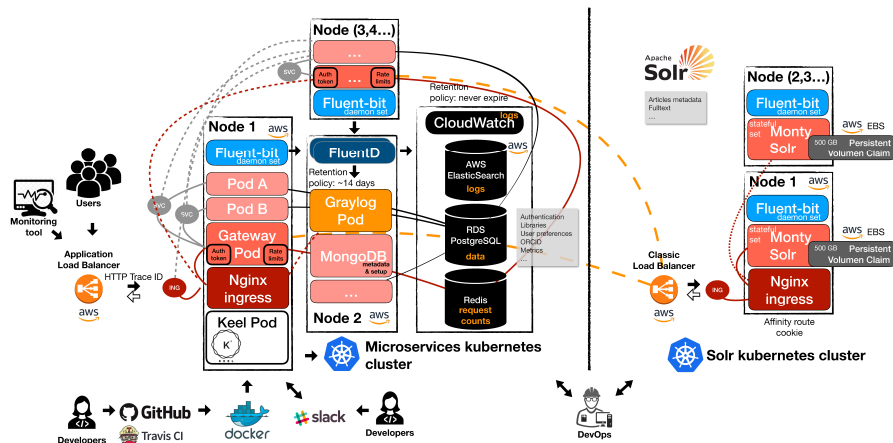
Node (3,4...)

...

SVC

Auth token

...

Rate limits

Fluent-bit
daemon set

Retention policy: never expire

Apache Solr

Articles metadata
Fulltext
...

Node (2,3...)

Fluent-bit
daemon set

aws EBS

stateful set

Monty Solr

500 GB Persistent Volumen Claim

Node 1 aws

Fluent-bit
daemon set

FluentD

CloudWatch
logs

aws

Users

Monitoring tool

SVC

SVC

Pod A

Pod B

Retention policy: ~14 days

Graylog Pod

AWS ElasticSearch
logs

RDS PostgreSQL
data

Authentication
Libraries
User preferences
ORCID
Metrics
...

Node 1 aws

Fluent-bit
daemon set

aws EBS

stateful set

Monty Solr

500 GB Persistent Volumen Claim

Application Load Balancer

HTTP Trace ID

aws

ING

Gateway Pod

Auth token

Rate limits

Nginx ingress

MongoDB
metadata & setup

...

Redis
request counts

Classic Load Balancer

aws

ING

Nginx ingress

Affinity route cookie

Keel Pod

K

Node 2 aws

Microservices kubernetes cluster

Solr kubernetes cluster

Developers

GitHub

Travis CI

docker

slack

Developers

DevOps